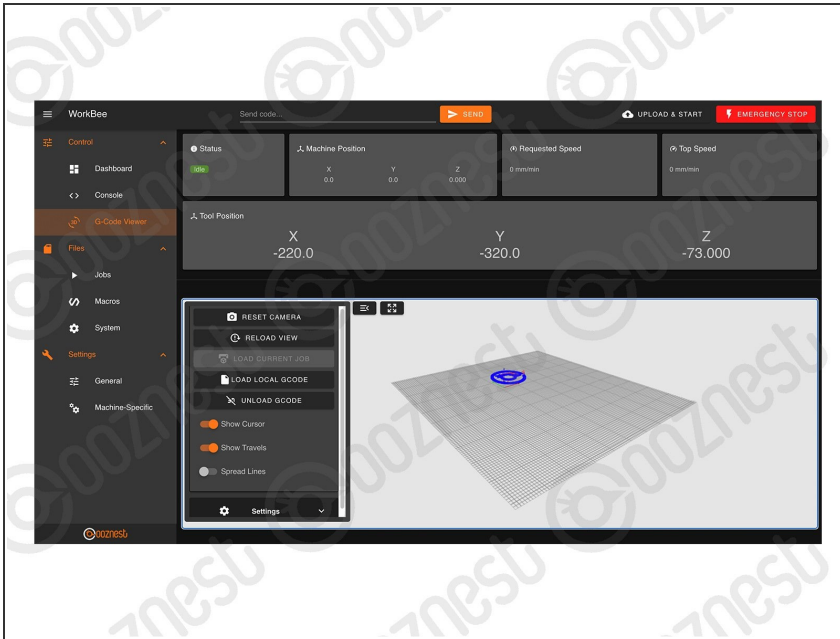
WorkBee

Send code...

SEND

UPLOAD & START

EMERGENCY STOP

Control

Dashboard

Console

G-Code Viewer

Files

Jobs

Macros

System

Settings

General

Machine-Specific

Status

Idle

Machine Position

X 0.0

Y 0.0

Z 0.000

Requested Speed

0 mm/min

Top Speed

0 mm/min

Tool Position

X -220.0

Y -320.0

Z -73.000

RESET CAMERA

RELOAD VIEW

LOAD CURRENT JOB

LOAD LOCAL GCODE

UNLOAD GCODE

Show Cursor

Show Travels

Spread Lines

Settings

ooznest